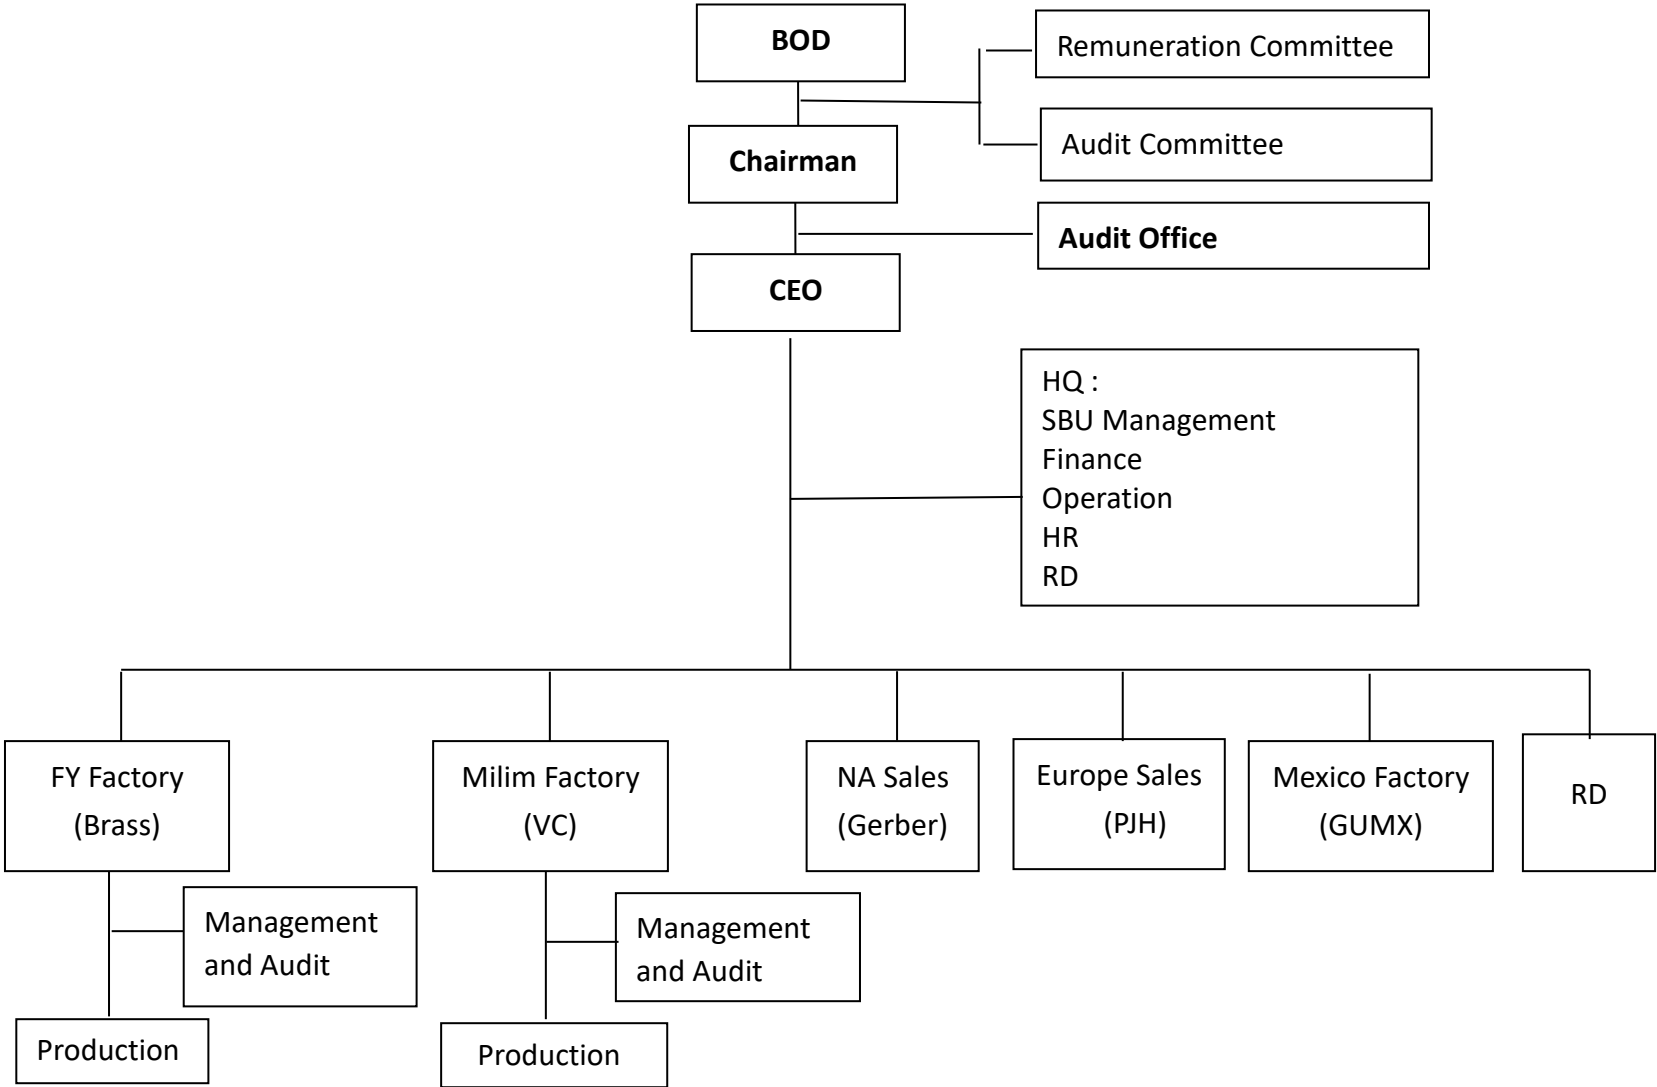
BOD

Remuneration Committee

Audit Committee

Chairman

Audit Office

CEO

HQ :
SBU Management
Finance
Operation
HR
RD

FY Factory (Brass)

Milim Factory (VC)

NA Sales (Gerber)

Europe Sales (PJH)

Mexico Factory (GUMX)

RD

Management and Audit

Production

Management and Audit

Production